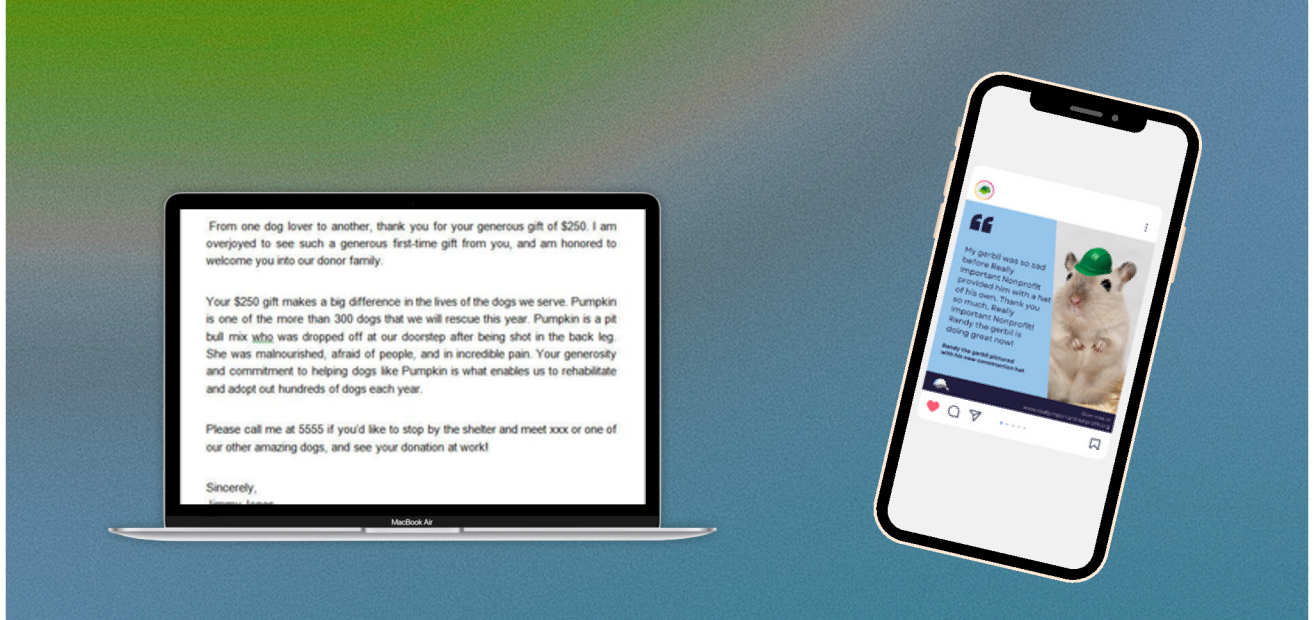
From one dog lover to another, thank you for your generous gift of $250. I am overjoyed to see such a generous first-time gift from you, and am honored to welcome you into our donor family.

Your $250 gift makes a big difference in the lives of the dogs we serve. Pumpkin is one of the more than 300 dogs that we will rescue this year. Pumpkin is a pit bull mix who was dropped off at our doorstep after being shot in the back leg. She was malnourished, afraid of people, and in incredible pain. Your generosity and commitment to helping dogs like Pumpkin is what enables us to rehabilitate and adopt out hundreds of dogs each year.

Please call me at 5555 if you'd like to stop by the shelter and meet xxx or one of our other amazing dogs, and see your donation at work!

Sincerely,
Jimmy Jones

MacBook Air

My gerbil was so sad before Really Important Nonprofit provided him with a hat of his own. Thank you so much, Really Important Nonprofit! Randy the gerbil is doing great now!

Randy the gerbil pictured with his new construction hat

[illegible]